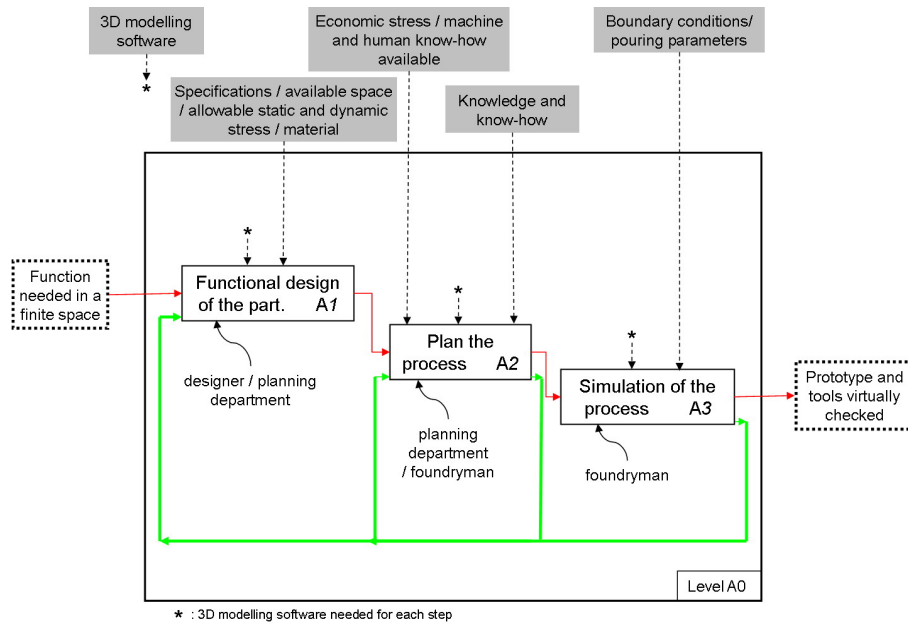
3D modelling software

*

Economic stress / machine and human know-how available

Boundary conditions/ pouring parameters

Specifications / available space / allowable static and dynamic stress / material

Knowledge and know-how

Function needed in a finite space

*

Functional design of the part. A1

designer / planning department

*

Plan the process A2

planning department / foundryman

*

Simulation of the process A3

foundryman

Prototype and tools virtually checked

Level A0

* : 3D modelling software needed for each step